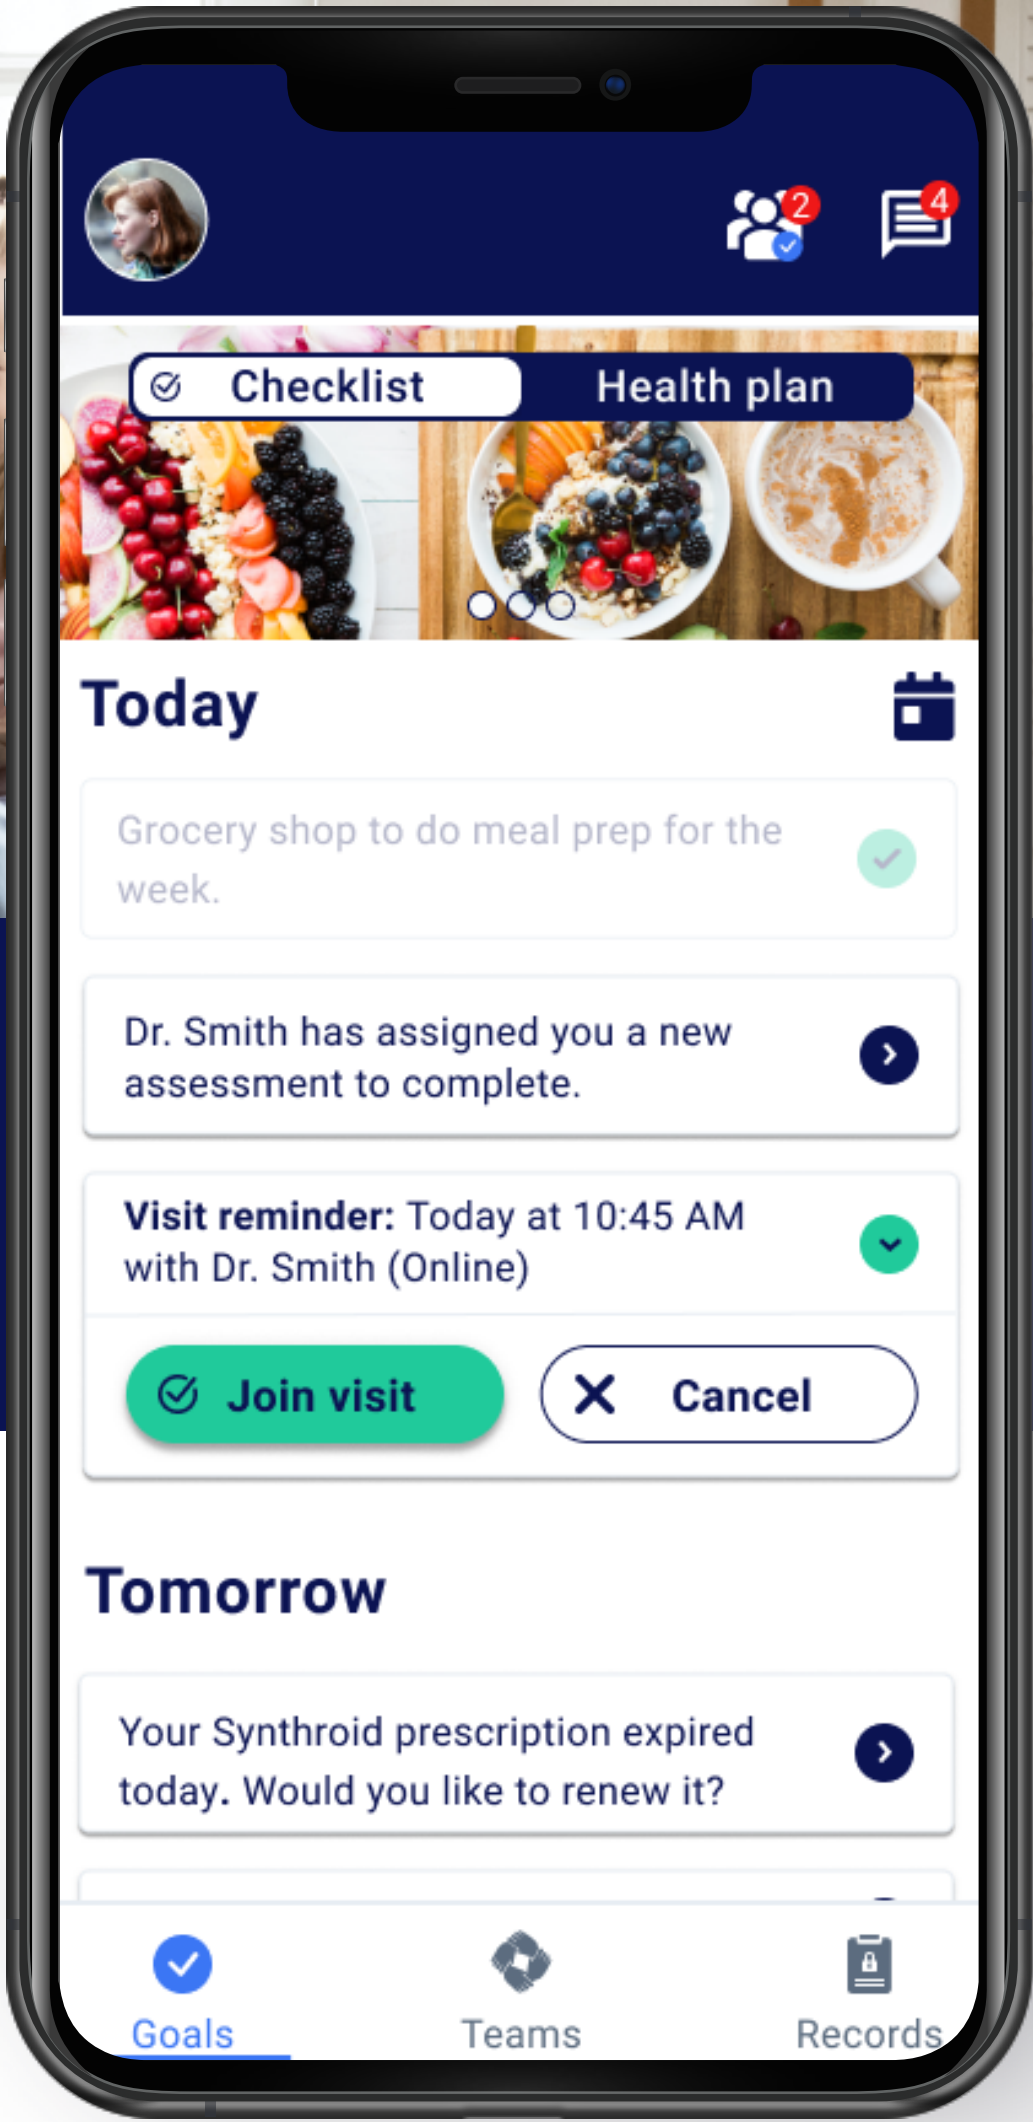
2

4

Checklist

Health plan

Today

Grocery shop to do meal prep for the week.

Dr. Smith has assigned you a new assessment to complete.

**Visit reminder:** Today at 10:45 AM with Dr. Smith (Online)

Join visit

Cancel

Tomorrow

Your Synthroid prescription expired today. Would you like to renew it?

Goals

Teams

Records